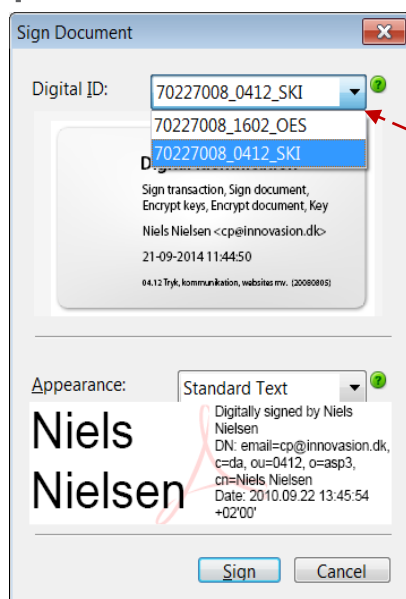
Sign Document

Digital ID: 70227008_0412_SKI

70227008_1602_OES
70227008_0412_SKI

Digi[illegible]

Sign transaction, Sign document, Encrypt keys, Encrypt document, Key

Niels Nielsen <cp@innovasion.dk>

21-09-2014 11:44:50

04.12 Tryk, kommunikation, websites mv. (20080805)

Appearance: Standard Text

Niels Nielsen

Digitally signed by Niels Nielsen
DN: email=cp@innovasion.dk, c=da, ou=0412, o=asp3, cn=Niels Nielsen
Date: 2010.09.22 13:45:54 +02'00'

Sign Cancel